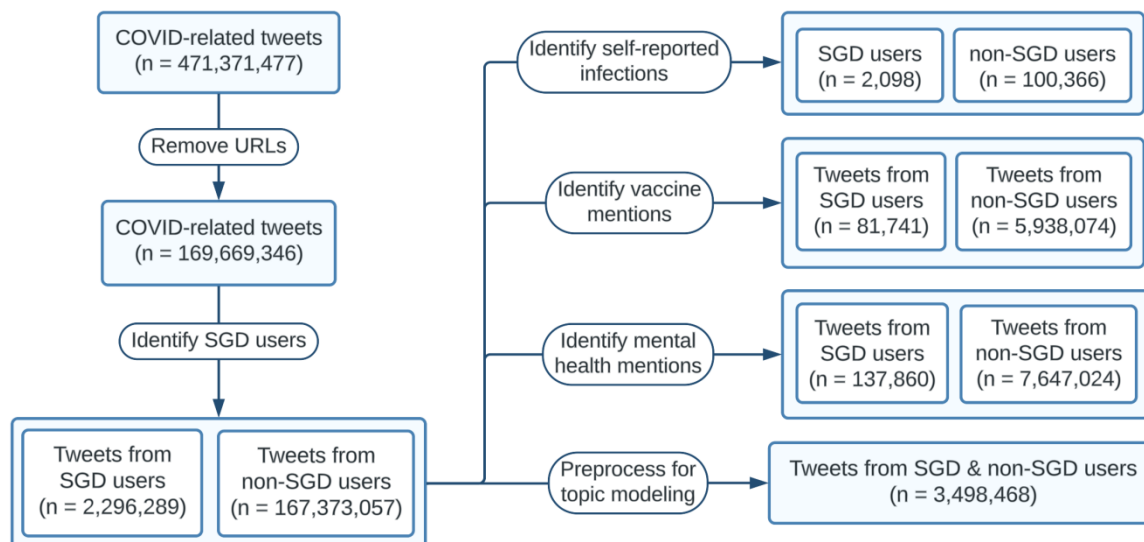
COVID-related tweets
(n = 471,371,477)

Remove URLs

COVID-related tweets
(n = 169,669,346)

Identify SGD users

Tweets from SGD users
(n = 2,296,289)

Tweets from non-SGD users
(n = 167,373,057)

Identify self-reported infections

SGD users
(n = 2,098)

non-SGD users
(n = 100,366)

Identify vaccine mentions

Tweets from SGD users
(n = 81,741)

Tweets from non-SGD users
(n = 5,938,074)

Identify mental health mentions

Tweets from SGD users
(n = 137,860)

Tweets from non-SGD users
(n = 7,647,024)

Preprocess for topic modeling

Tweets from SGD & non-SGD users
(n = 3,498,468)